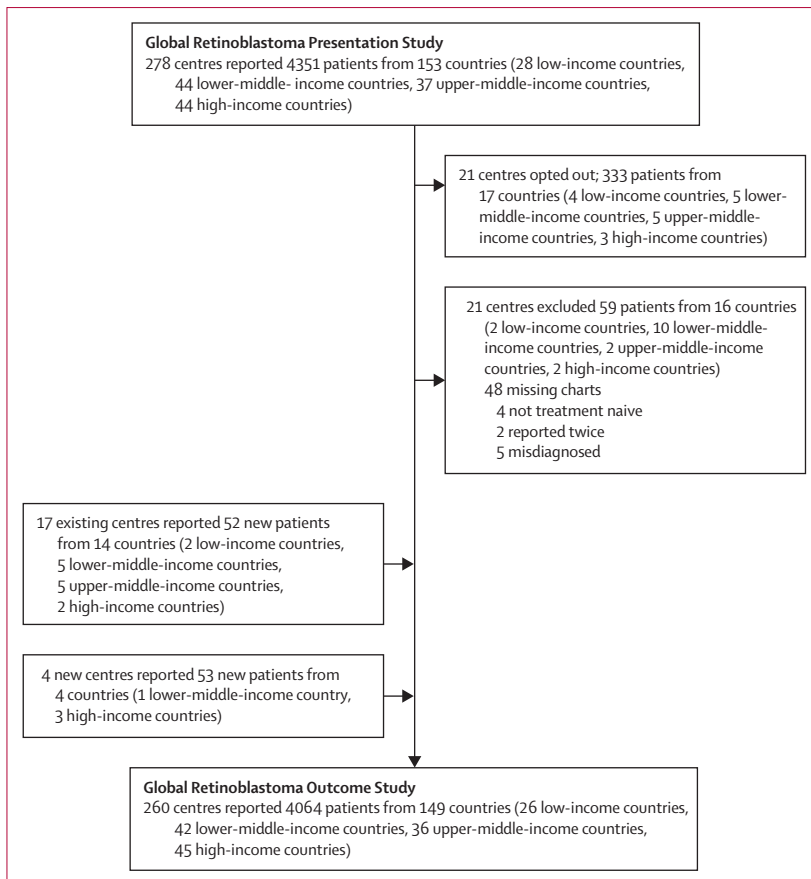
**Global Retinoblastoma Presentation Study**
278 centres reported 4351 patients from 153 countries (28 low-income countries, 44 lower-middle- income countries, 37 upper-middle-income countries, 44 high-income countries)

21 centres opted out; 333 patients from 17 countries (4 low-income countries, 5 lower-middle-income countries, 5 upper-middle-income countries, 3 high-income countries)

21 centres excluded 59 patients from 16 countries (2 low-income countries, 10 lower-middle-income countries, 2 upper-middle-income countries, 2 high-income countries)
48 missing charts
4 not treatment naive
2 reported twice
5 misdiagnosed

17 existing centres reported 52 new patients from 14 countries (2 low-income countries, 5 lower-middle-income countries, 5 upper-middle-income countries, 2 high-income countries)

4 new centres reported 53 new patients from 4 countries (1 lower-middle-income country, 3 high-income countries)

**Global Retinoblastoma Outcome Study**
260 centres reported 4064 patients from 149 countries (26 low-income countries, 42 lower-middle-income countries, 36 upper-middle-income countries, 45 high-income countries)